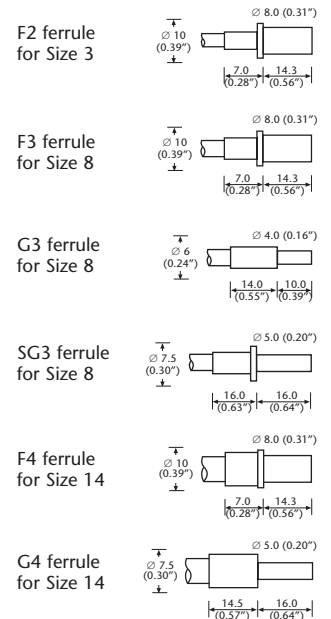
F2 ferrule for Size 3

∅ 8.0 (0.31")
∅ 10 (0.39")
7.0 (0.28")
14.3 (0.56")

F3 ferrule for Size 8

∅ 8.0 (0.31")
∅ 10 (0.39")
7.0 (0.28")
14.3 (0.56")

G3 ferrule for Size 8

∅ 4.0 (0.16")
∅ 6 (0.24")
14.0 (0.55")
10.0 (0.39")

SG3 ferrule for Size 8

∅ 5.0 (0.20")
∅ 7.5 (0.30")
16.0 (0.63")
16.0 (0.64")

F4 ferrule for Size 14

∅ 8.0 (0.31")
∅ 10 (0.39")
7.0 (0.28")
14.3 (0.56")

G4 ferrule for Size 14

∅ 5.0 (0.20")
∅ 7.5 (0.30")
14.5 (0.57")
16.0 (0.64")